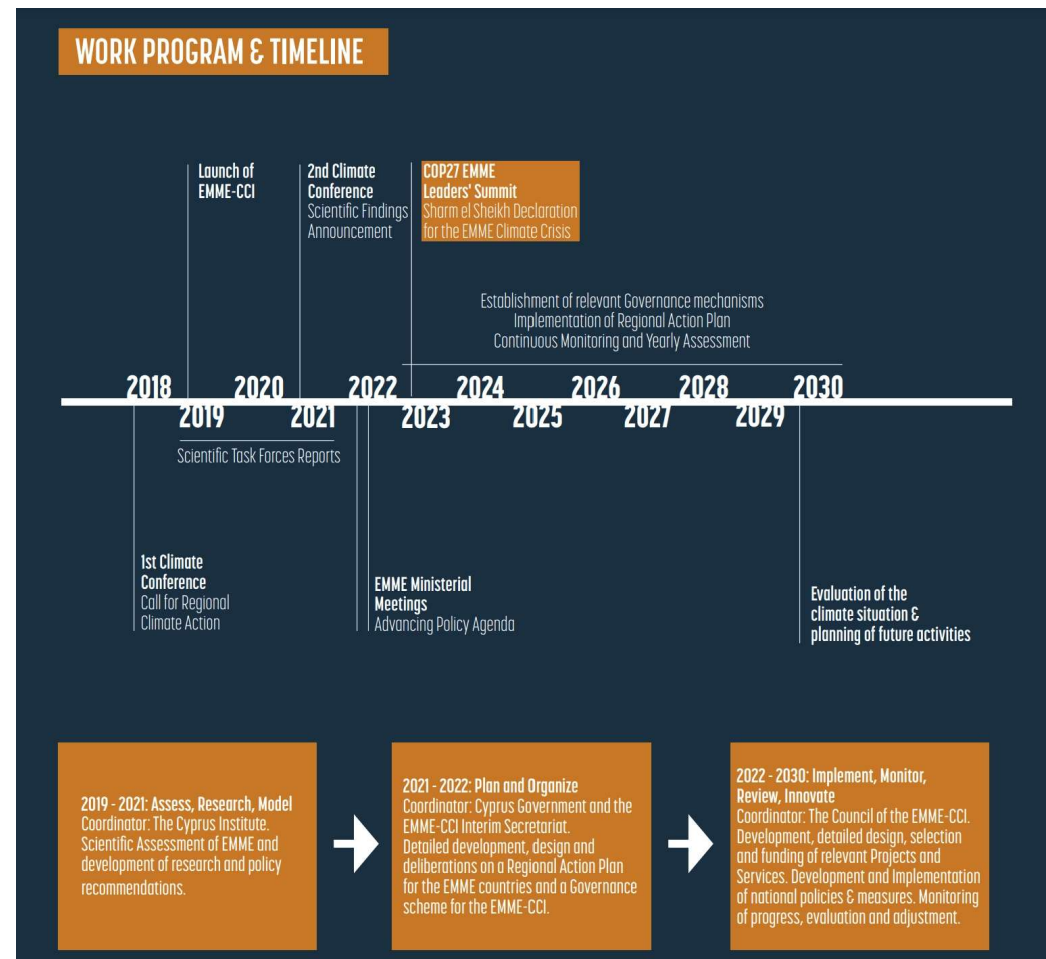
WORK PROGRAM & TIMELINE

Launch of EMME-CCI

2nd Climate Conference
Scientific Findings Announcement

COP27 EMME Leaders' Summit
Sharm el Sheikh Declaration for the EMME Climate Crisis

Establishment of relevant Governance mechanisms
Implementation of Regional Action Plan
Continuous Monitoring and Yearly Assessment

2018 2020 2022 2024 2026 2028 2030
2019 2021 2023 2025 2027 2029

Scientific Task Forces Reports

1st Climate Conference
Call for Regional Climate Action

EMME Ministerial Meetings
Advancing Policy Agenda

Evaluation of the climate situation & planning of future activities

2019 - 2021: Assess, Research, Model
Coordinator: The Cyprus Institute. Scientific Assessment of EMME and development of research and policy recommendations.

2021 - 2022: Plan and Organize
Coordinator: Cyprus Government and the EMME-CCI Interim Secretariat. Detailed development, design and deliberations on a Regional Action Plan for the EMME countries and a Governance scheme for the EMME-CCI.

2022 - 2030: Implement, Monitor, Review, Innovate
Coordinator: The Council of the EMME-CCI. Development, detailed design, selection and funding of relevant Projects and Services. Development and Implementation of national policies & measures. Monitoring of progress, evaluation and adjustment.